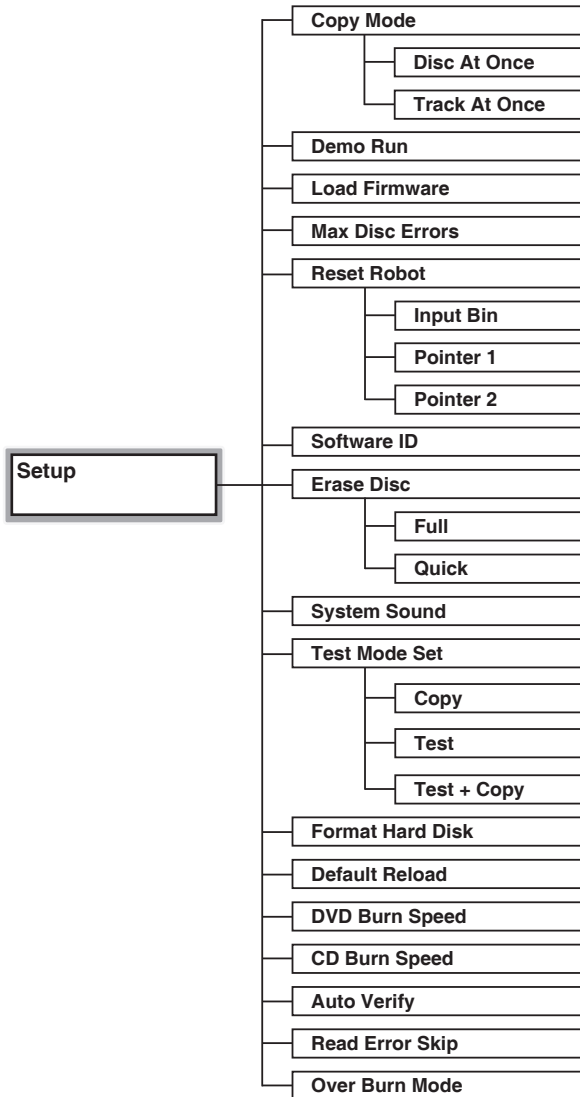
Setup

Copy Mode

Disc At Once

Track At Once

Demo Run

Load Firmware

Max Disc Errors

Reset Robot

Input Bin

Pointer 1

Pointer 2

Software ID

Erase Disc

Full

Quick

System Sound

Test Mode Set

Copy

Test

Test + Copy

Format Hard Disk

Default Reload

DVD Burn Speed

CD Burn Speed

Auto Verify

Read Error Skip

Over Burn Mode